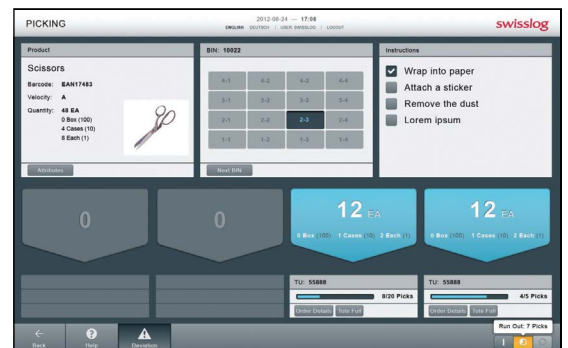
PICKING

2012-08-24 — 17:08
ENGLISH | DEUTSCH | USER: SWISSLOG | LOGOUT

swisslog

Product

Scissors

Barcode: EAN17483
Velocity: A
Quantity: 48 EA
0 Box (100)
4 Cases (10)
8 Each (1)

Attributes

BIN: 10022

| 4-1 | 4-2 | 4-3 | 4-4 |
|---|---|---|---|
| 3-1 | 3-2 | 3-3 | 3-4 |
| 2-1 | 2-2 | 2-3 | 2-4 |
| 1-1 | 1-2 | 1-3 | 1-4 |

Next BIN

Instructions

Wrap into paper
Attach a sticker
Remove the dust
Lorem ipsum

0

0

12 EA
0 Box (100) 1 Cases (10) 2 Each (1)

12 EA
0 Box (100) 1 Cases (10) 2 Each (1)

TU: 55888
8/20 Picks
Order Details Tote Full

TU: 55888
4/5 Picks
Order Details Tote Full

Back
Help
Deviation

Run Out: 7 Picks